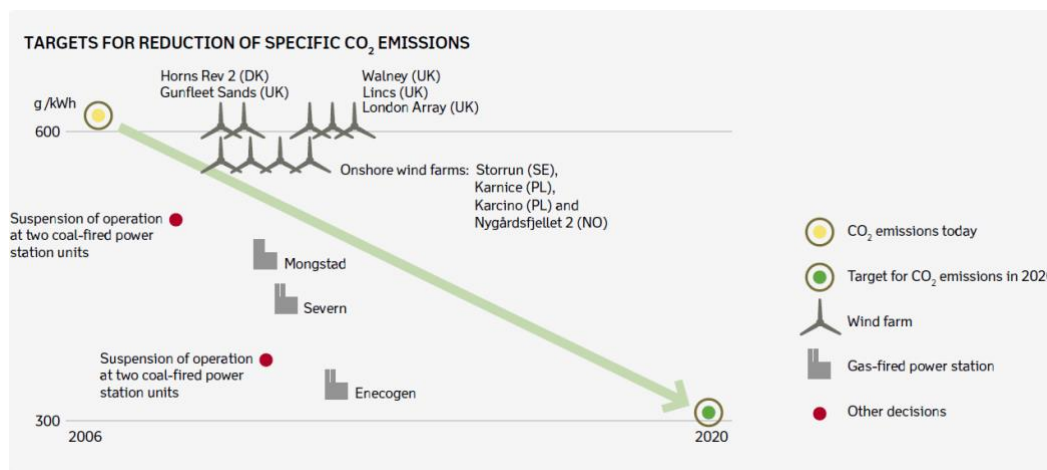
TARGETS FOR REDUCTION OF SPECIFIC $CO_2$ EMISSIONS

g /kWh

600

300

2006

2020

Horns Rev 2 (DK)
Gunfleet Sands (UK)

Walney (UK)
Lincs (UK)
London Array (UK)

Onshore wind farms: Storrun (SE), Karnice (PL), Karcino (PL) and Nygårdsfjellet 2 (NO)

Suspension of operation at two coal-fired power station units

Mongstad

Severn

Suspension of operation at two coal-fired power station units

Enecogen

$CO_2$ emissions today

Target for $CO_2$ emissions in 202

Wind farm

Gas-fired power station

Other decisions